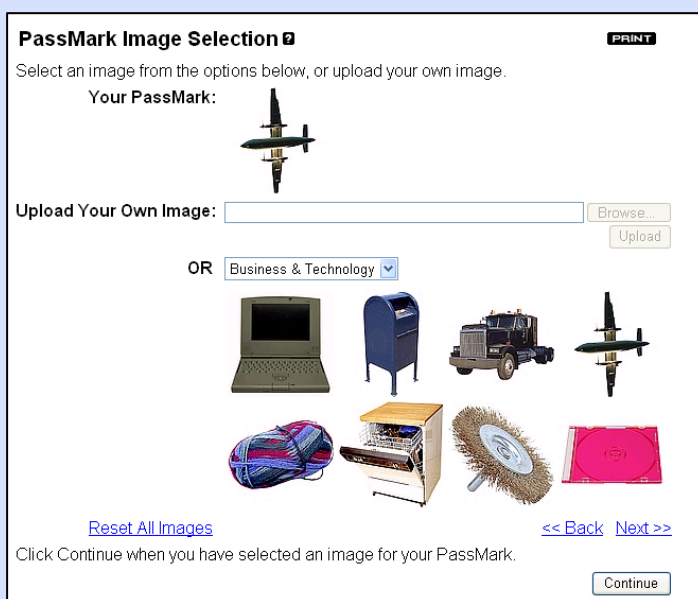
PassMark Image Selection ?

PRINT

Select an image from the options below, or upload your own image.

Your PassMark:

Upload Your Own Image:

Browse...

Upload

OR Business & Technology

Reset All Images

<< Back Next >>

Click Continue when you have selected an image for your PassMark.

Continue